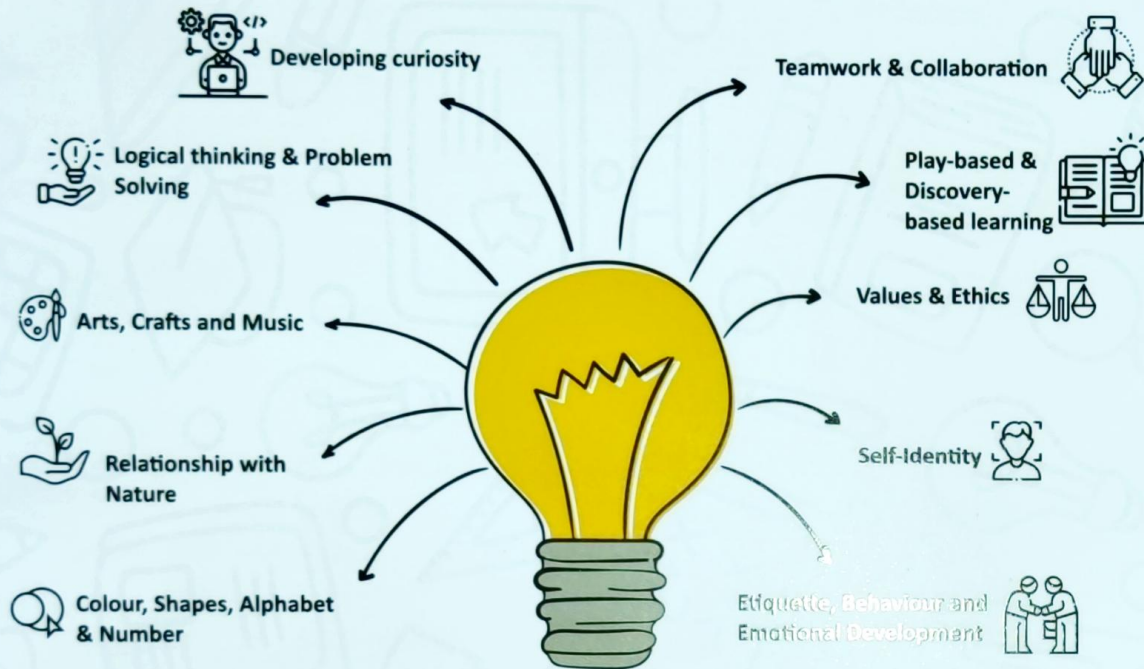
Developing curiosity

Logical thinking & Problem Solving

Arts, Crafts and Music

Relationship with Nature

Colour, Shapes, Alphabet & Number

Teamwork & Collaboration

Play-based & Discovery-based learning

Values & Ethics

Self-Identity

Etiquette, Behaviour and Emotional Development